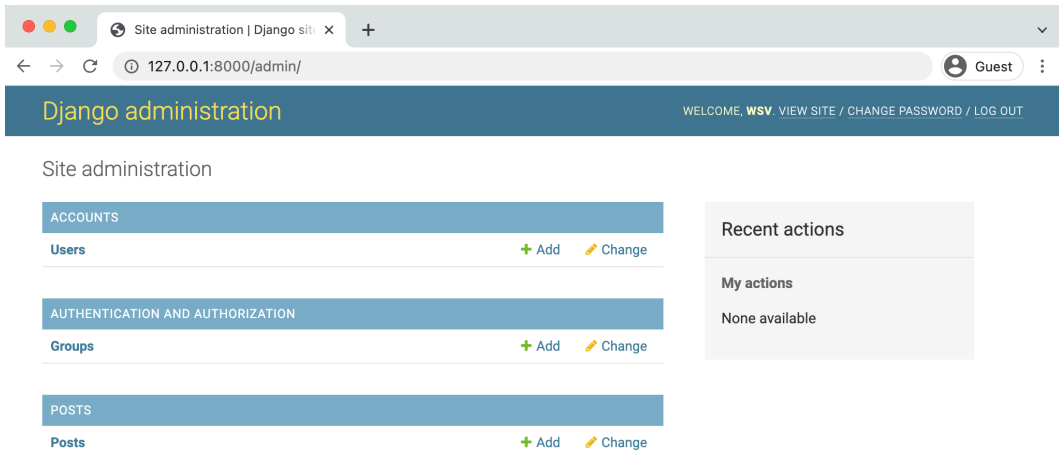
Site administration | Django site

127.0.0.1:8000/admin/

Guest

Django administration

WELCOME, WSV. VIEW SITE / CHANGE PASSWORD / LOG OUT

Site administration

ACCOUNTS

Users + Add Change

AUTHENTICATION AND AUTHORIZATION

Groups + Add Change

POSTS

Posts + Add Change

Recent actions

My actions

None available